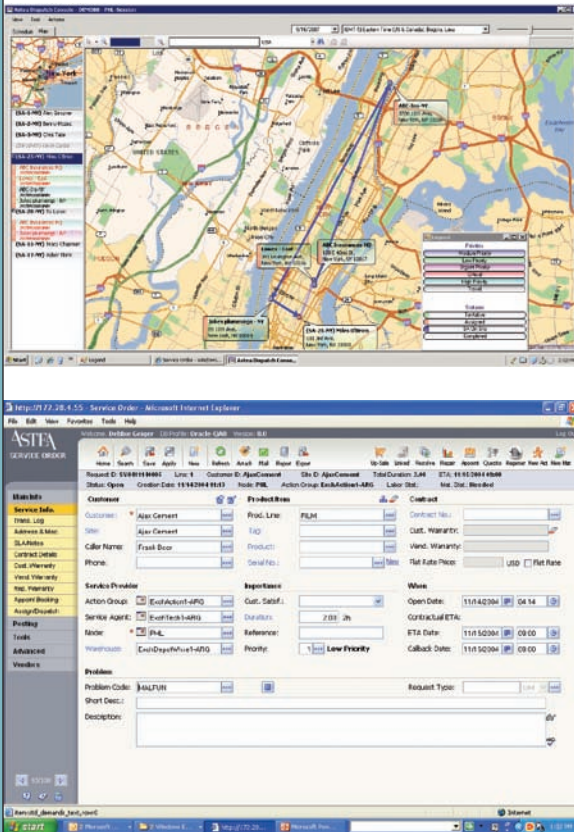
Astea Dispatch Console

View Tools Actions

Schedule Map

5/16/2007

(GMT-05:00) Eastern Time (US & Canada), Bogota, Lima

New York

[SA-5-MI] Rev Greene

[SA-2-MI] Bervo Rosso

[SA-3-MI] Chris Tate

[SA-25-MI] Mike O'Brien

ABC Insurance NY

[SA-28-MI] Ty Lover

[SA-12-MI] Traci Channel

[SA-17-MI] Amber Horn

ABC Ins-NY

Lowes - East

ABC Insurance HQ

Johns pharmacy - W

[SA-25-MI] Mike O'Brien

Legend

Priority

Medium Priority

Low Priority

Urgent Priority

Critical

High Priority

Travel

Statuses

Tentative

Assigned

En Route

Completed

Start | Legend | Service Order - Window... | Astea Dispatch Conso...

http://172.28.4.55 - Service Order - Microsoft Internet Explorer

File Edit View Favorites Tools Help

ASTEA
SERVICE ORDER

Welcome Debbie Geiger | DB Profile: Oracle Q A8 | Version: 8.0

Home Search Save Apply New Refresh Attach Mail Repair Export

Up-Sale Unload Resolve Repair Appoint Quote Reprice New Act New Mat

Request ID: SV0811198481 | Line: 1 | Customer ID: AjaxCement | Site ID: AjaxCement | Total Duration: 2.00 | ETA: 11/15/2004 09:00

Status: Open | Creation Date: 11/14/2004 04:43 | Node: PHL | Action Group: ExchAction1-ARG | Labor Stat: | Mat. Stat.: Needed

Main Info

Service Info.

Trans. Log

Address & Misc

SLA/Notes

Contract Details

Cust. Warranty

Vend. Warranty

Req. Warranty

Appoint Booking

Assign/Dispatch

Posting

Tools

Advanced

Vendors

Customer

Customer: Ajax Cement

Site: Ajax Cement

Caller Name: Frank Beer

Phone:

Production

Prod. Line: FILM

Tag:

Product:

Serial No.:

Contract

Contract No.:

Cust. Warranty:

Vend. Warranty:

Flat Rate Price: USD Flat Rate

Service Provider

Action Group: ExchAction1-ARG

Service Agent: ExchTech1-ARG

Node: PHL

Warehouse: ExchDepotWhse1-ARG

Importance

Cust. Satisf.:

Duration: 2.00 Jh

Reference:

Priority: 1 Low Priority

When

Open Date: 11/14/2004 04:14

Contractual ETA:

ETA Date: 11/15/2004 09:00

Callback Date: 11/15/2004 09:00

Problem

Problem Code: MALFUN

Short Desc.:

Description:

Request Type:

Internet

start